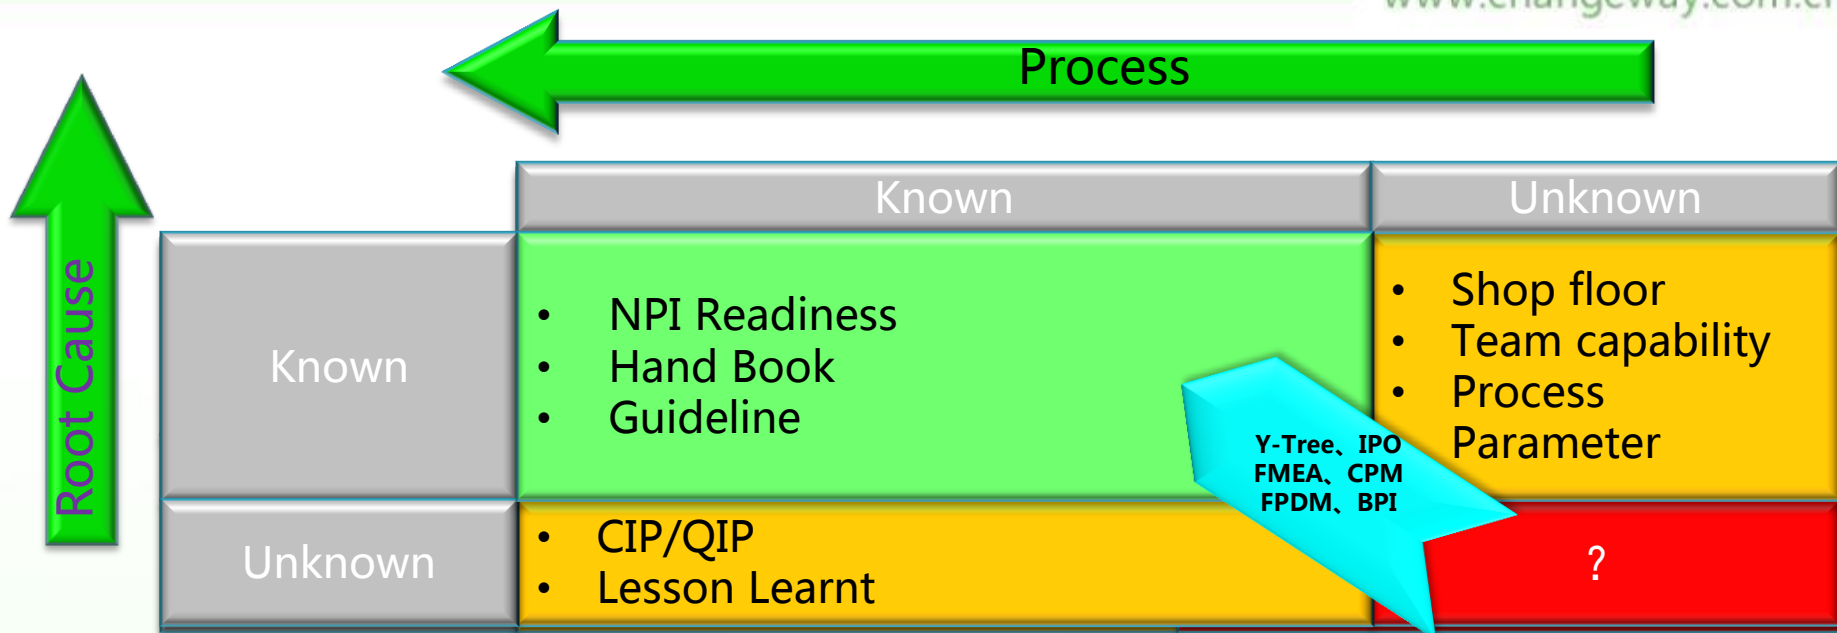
www.changeway.com.c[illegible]

Process

Root Cause

| | Known | Unknown |
|---|---|---|
| Known | • NPI Readiness • Hand Book • Guideline | • Shop floor • Team capability • Process Parameter |
| Unknown | • CIP/QIP • Lesson Learnt | ? |

Y-Tree、IPO
FMEA、CPM
FPDM、BPI